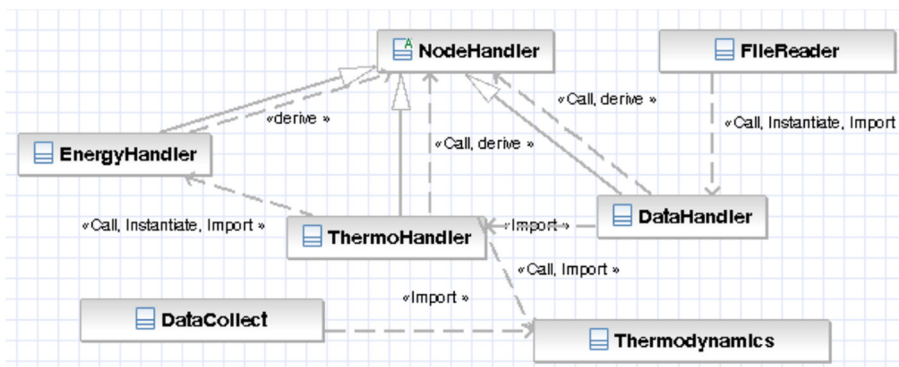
NodeHandler

FileReader

«Call, derive »

«derive »

«Call, Instantiate, Import

EnergyHandler

«Call, derive »

«Call, Instantiate, Import »

ThermoHandler

«Import »

DataHandler

«Call, Import »

«Import »

DataCollect

Thermodynamics